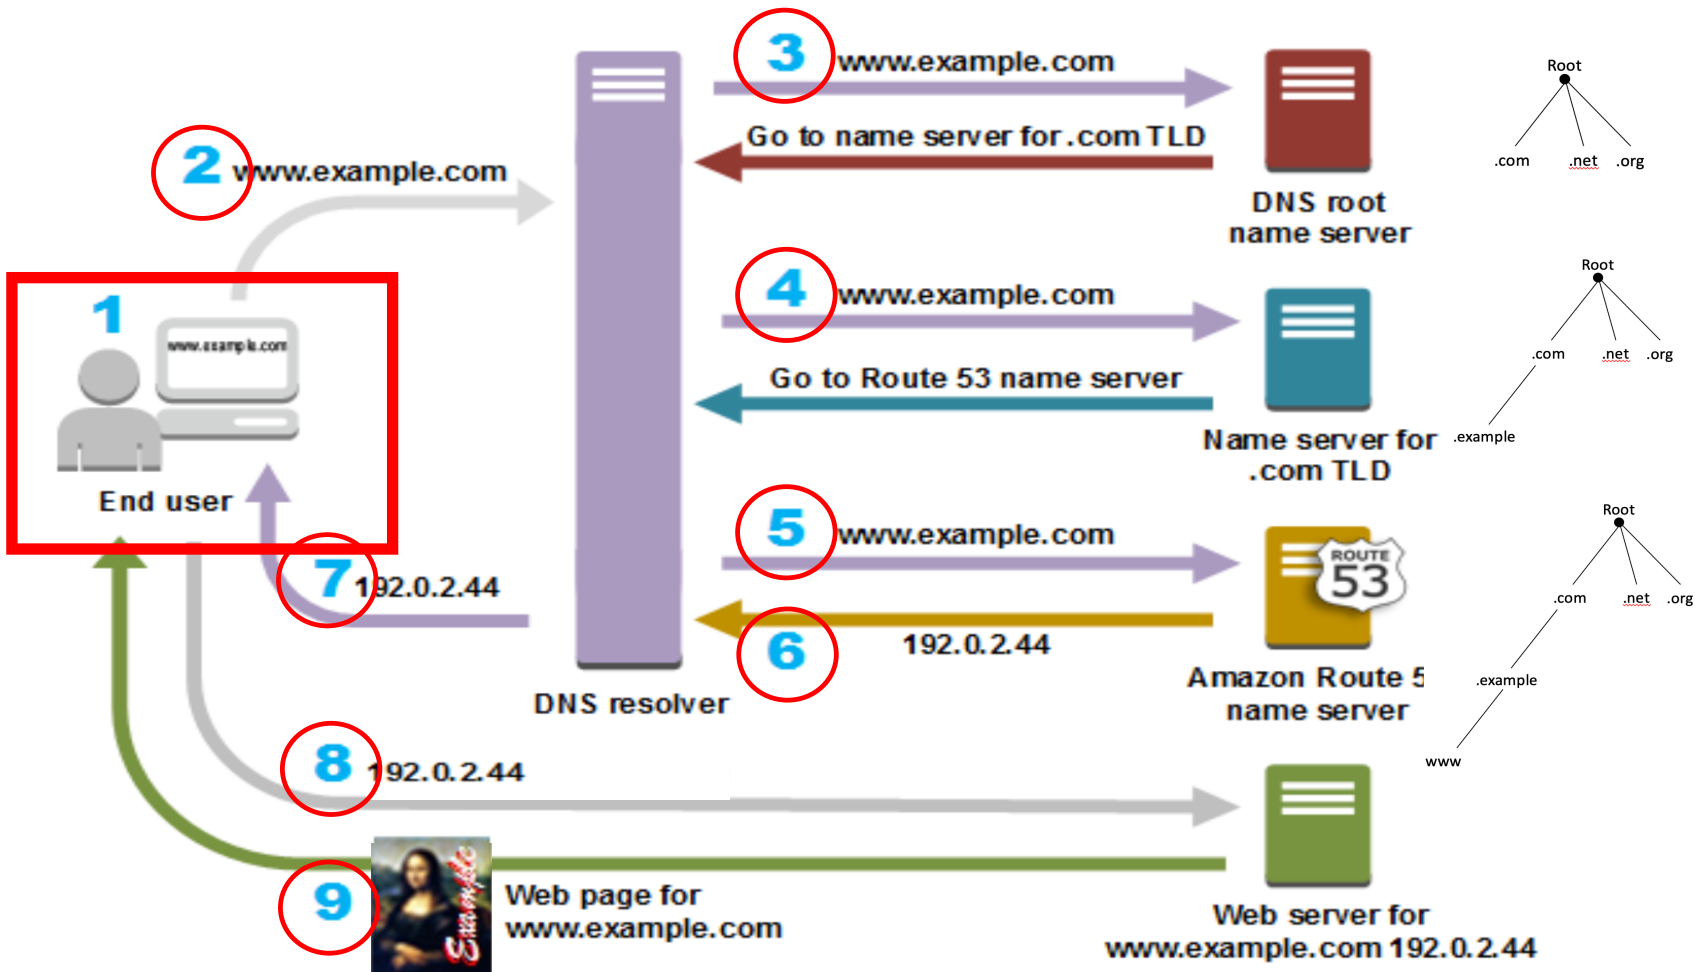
3 www.example.com

Go to name server for .com TLD

DNS root name server

Root

.com .net .org

2 www.example.com

1

www.example.com

End user

4 www.example.com

Go to Route 53 name server

Name server for .com TLD

Root

.com .net .org

.example

5 www.example.com

ROUTE 53

7 192.0.2.44

6 192.0.2.44

Amazon Route 5 name server

Root

.com .net .org

.example

www

DNS resolver

8 192.0.2.44

9

Example

Web page for www.example.com

Web server for www.example.com 192.0.2.44